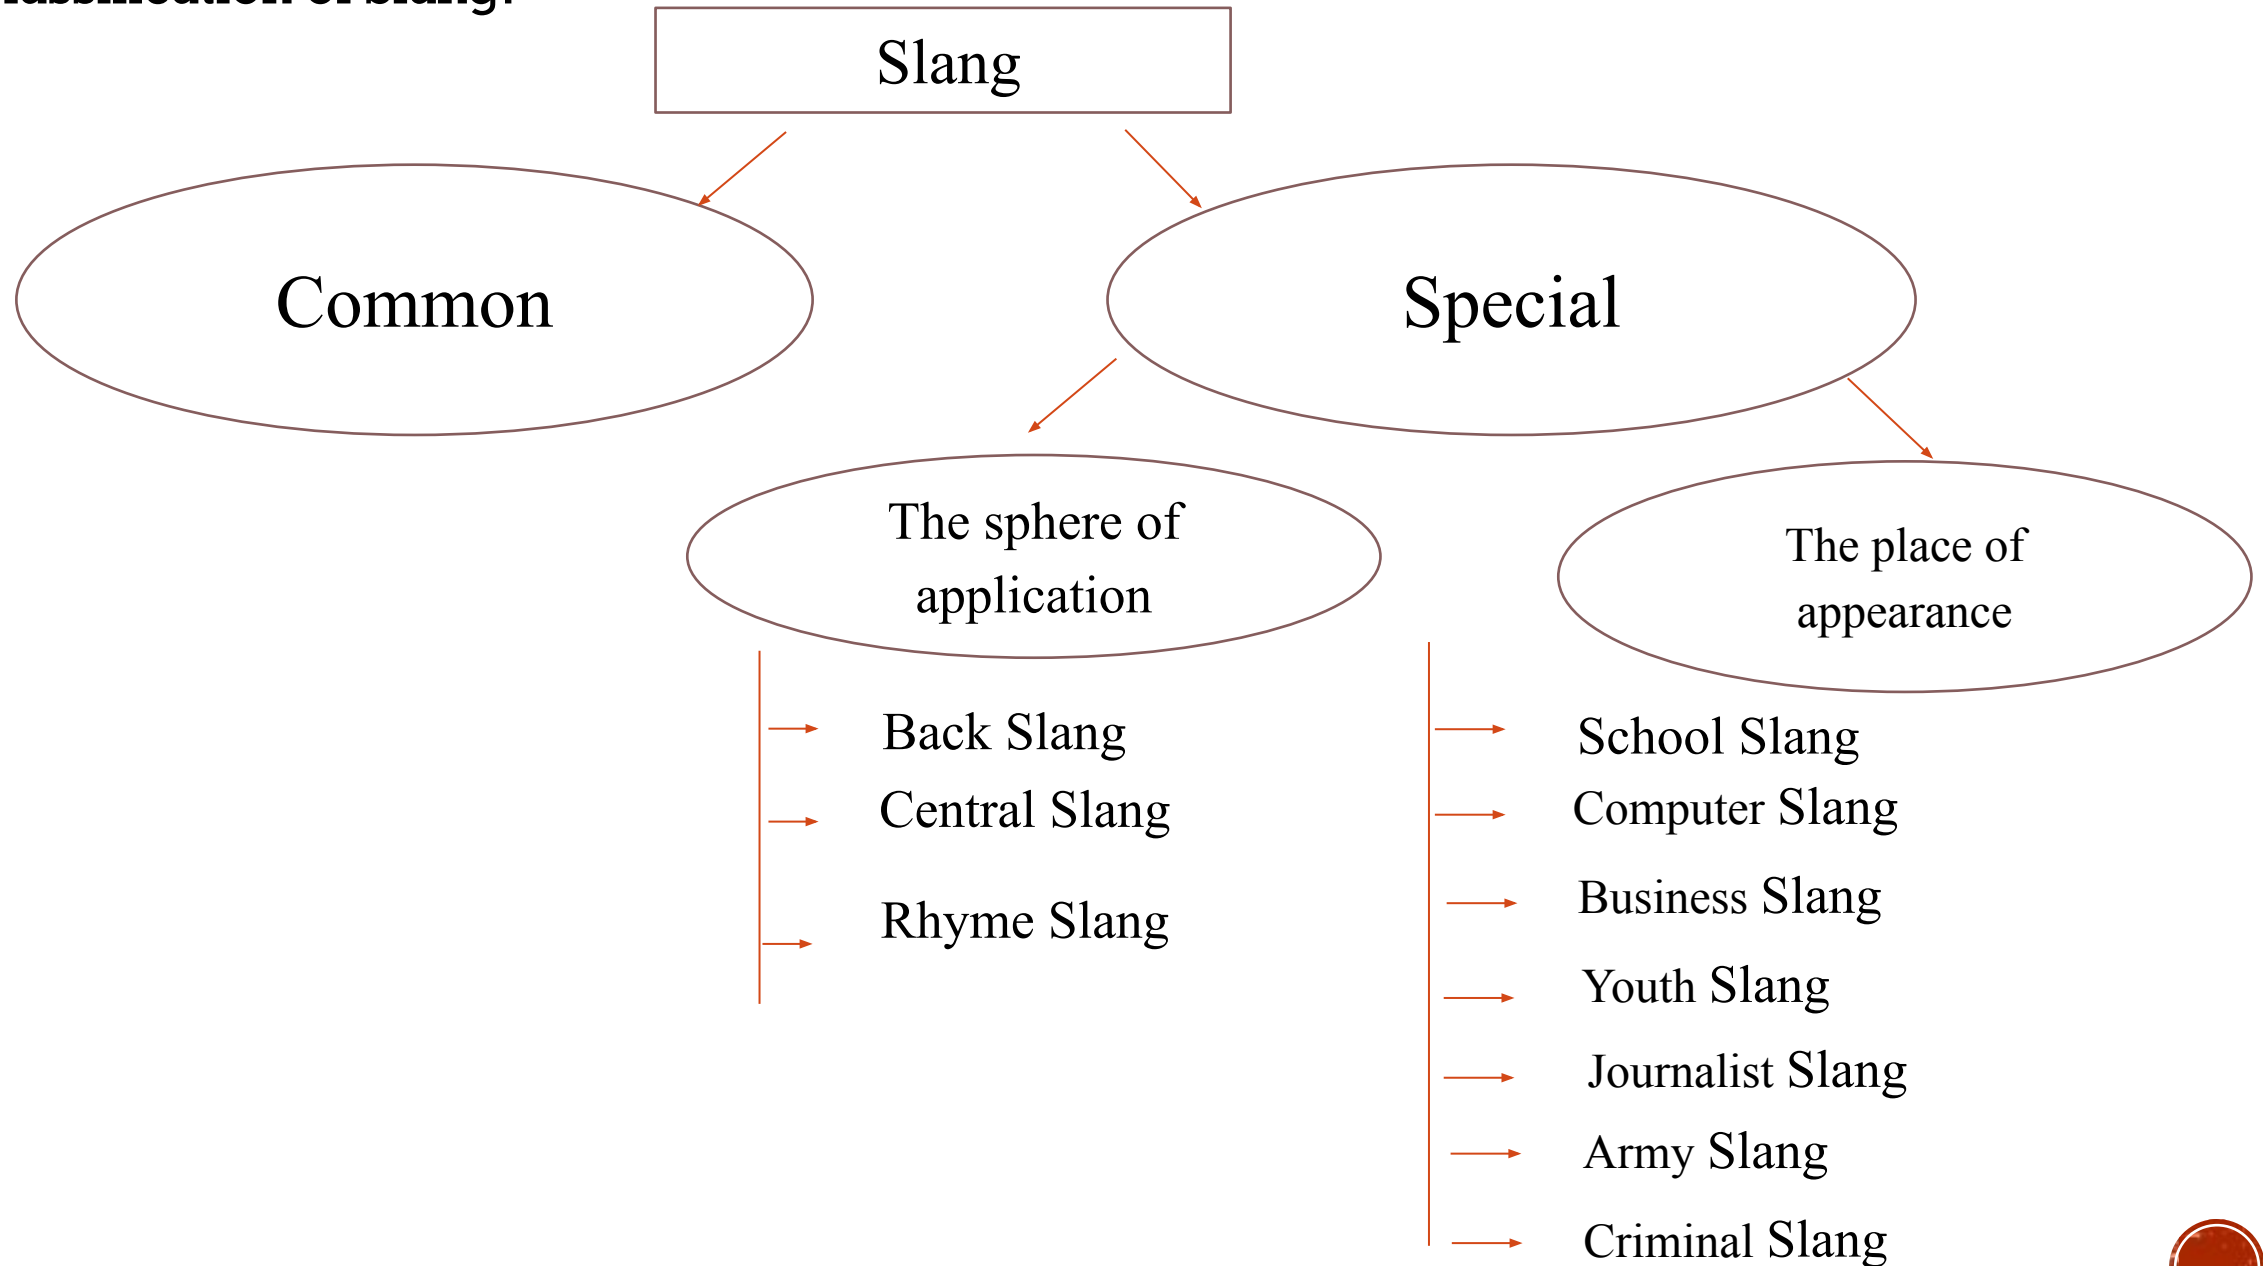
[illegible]

Slang

Common

Special

The sphere of application

The place of appearance

Back Slang
Central Slang
Rhyme Slang

School Slang
Computer Slang
Business Slang
Youth Slang
Journalist Slang
Army Slang
Criminal Slang